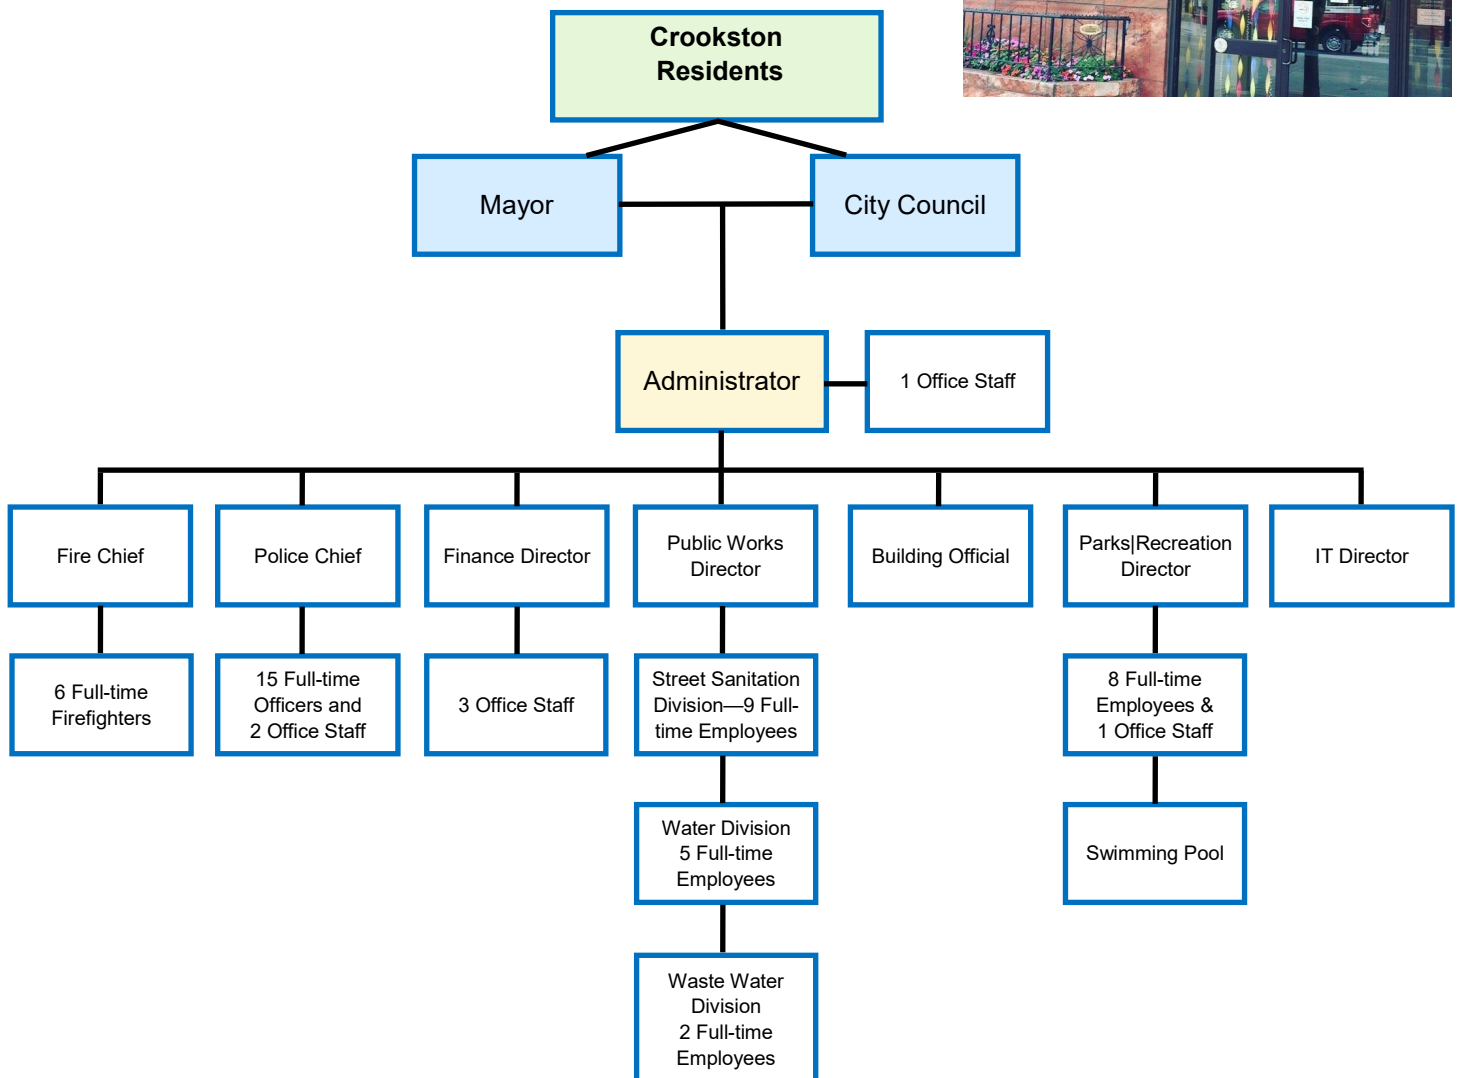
Crookston Residents

Mayor

City Council

Administrator

1 Office Staff

Fire Chief

Police Chief

Finance Director

Public Works Director

Building Official

Parks|Recreation Director

IT Director

6 Full-time Firefighters

15 Full-time Officers and 2 Office Staff

3 Office Staff

Street Sanitation Division—9 Full-time Employees

8 Full-time Employees & 1 Office Staff

Water Division 5 Full-time Employees

Swimming Pool

Waste Water Division 2 Full-time Employees